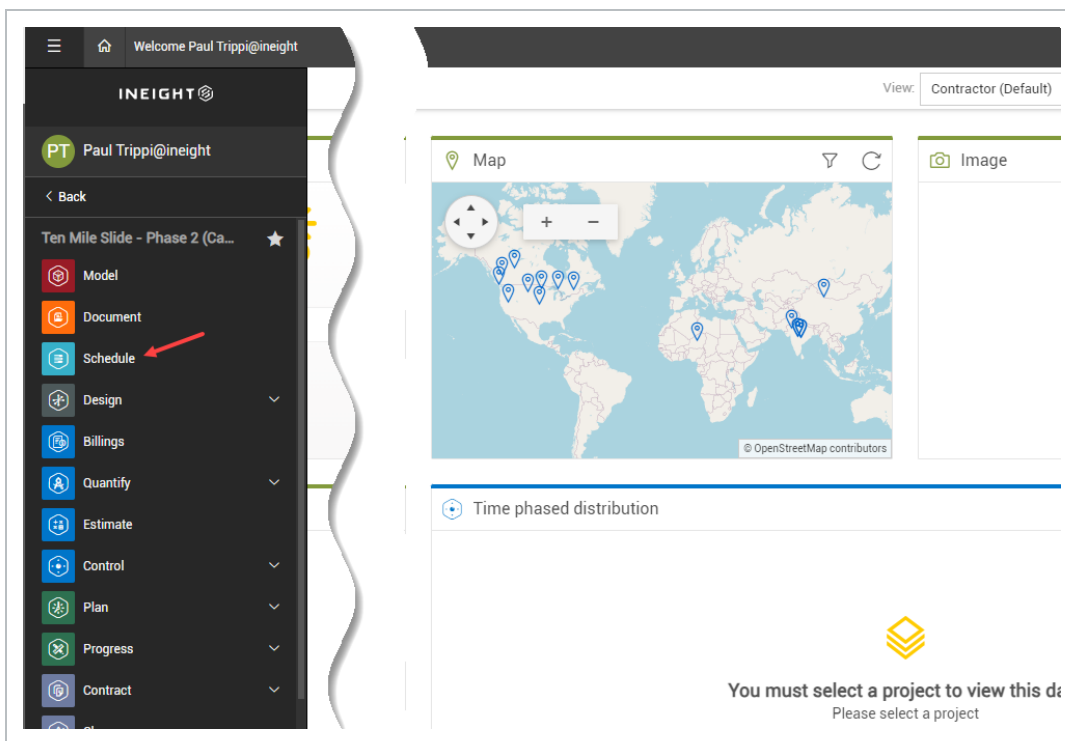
Welcome Paul Trippi@ineight

INEIGHT

PT Paul Trippi@ineight

< Back

Ten Mile Slide - Phase 2 (Ca...

Model

Document

Schedule

Design

Billings

Quantify

Estimate

Control

Plan

Progress

Contract

View: Contractor (Default)

Map

Image

+ −

© OpenStreetMap contributors

Time phased distribution

You must select a project to view this da

Please select a project